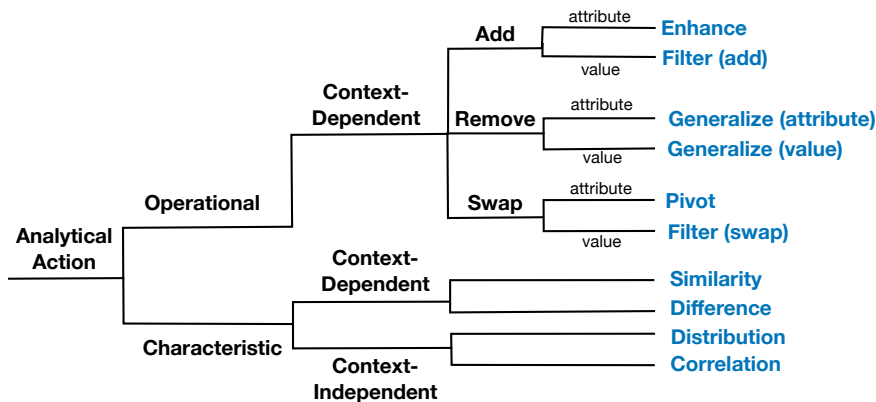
Analytical Action

Operational

Context-Dependent

Add
attribute
Enhance
value
Filter (add)

Remove
attribute
Generalize (attribute)
value
Generalize (value)

Swap
attribute
Pivot
value
Filter (swap)

Characteristic

Context-Dependent
Similarity
Difference

Context-Independent
Distribution
Correlation